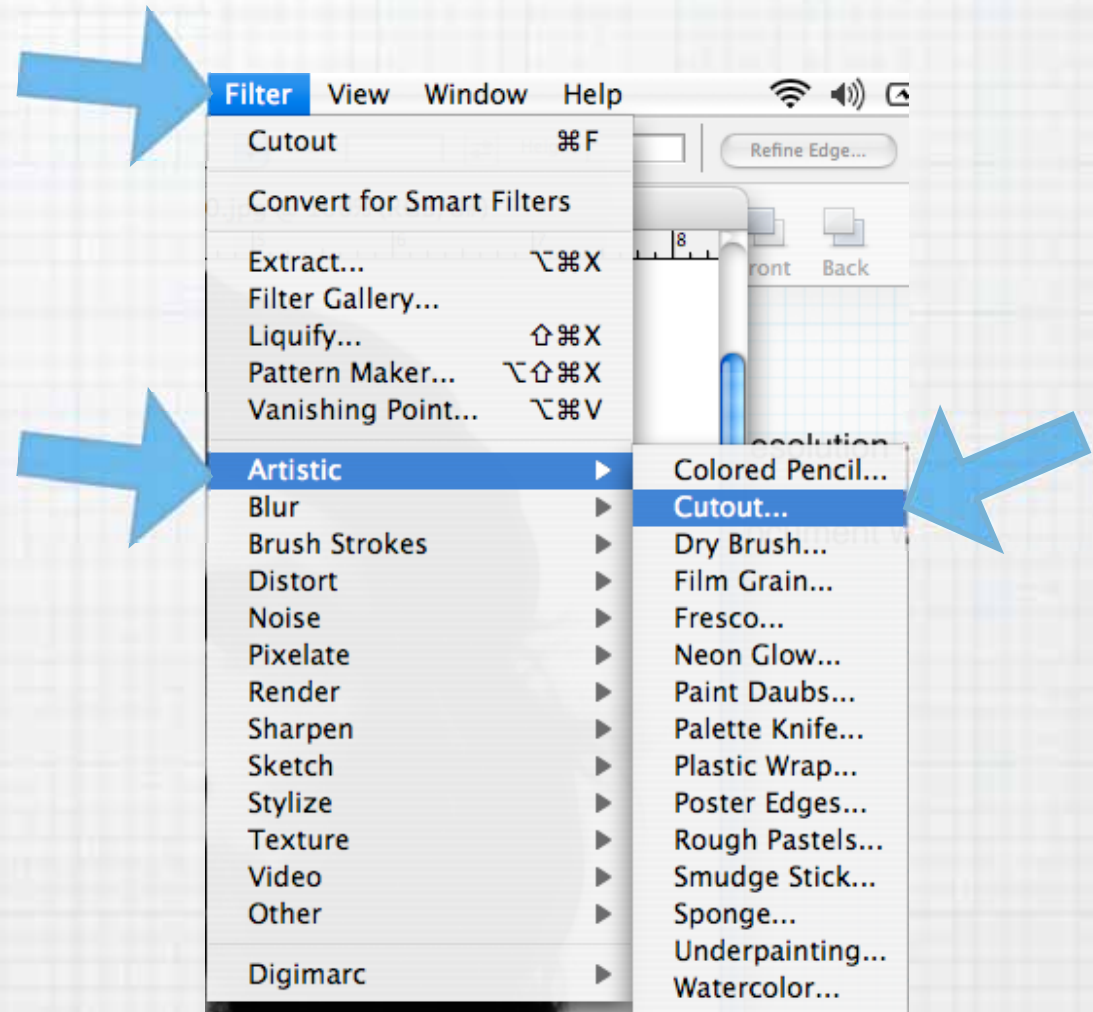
Filter View Window Help

Refine Edge...

Front Back

Cutout ⌘F

Convert for Smart Filters

Extract... ⌥⌘X
Filter Gallery...
Liquify... ⇧⌘X
Pattern Maker... ⌥⇧⌘X
Vanishing Point... ⌥⌘V

Artistic
Blur
Brush Strokes
Distort
Noise
Pixelate
Render
Sharpen
Sketch
Stylize
Texture
Video
Other

Digimarc

Colored Pencil...
Cutout...
Dry Brush...
Film Grain...
Fresco...
Neon Glow...
Paint Daubs...
Palette Knife...
Plastic Wrap...
Poster Edges...
Rough Pastels...
Smudge Stick...
Sponge...
Underpainting...
Watercolor...